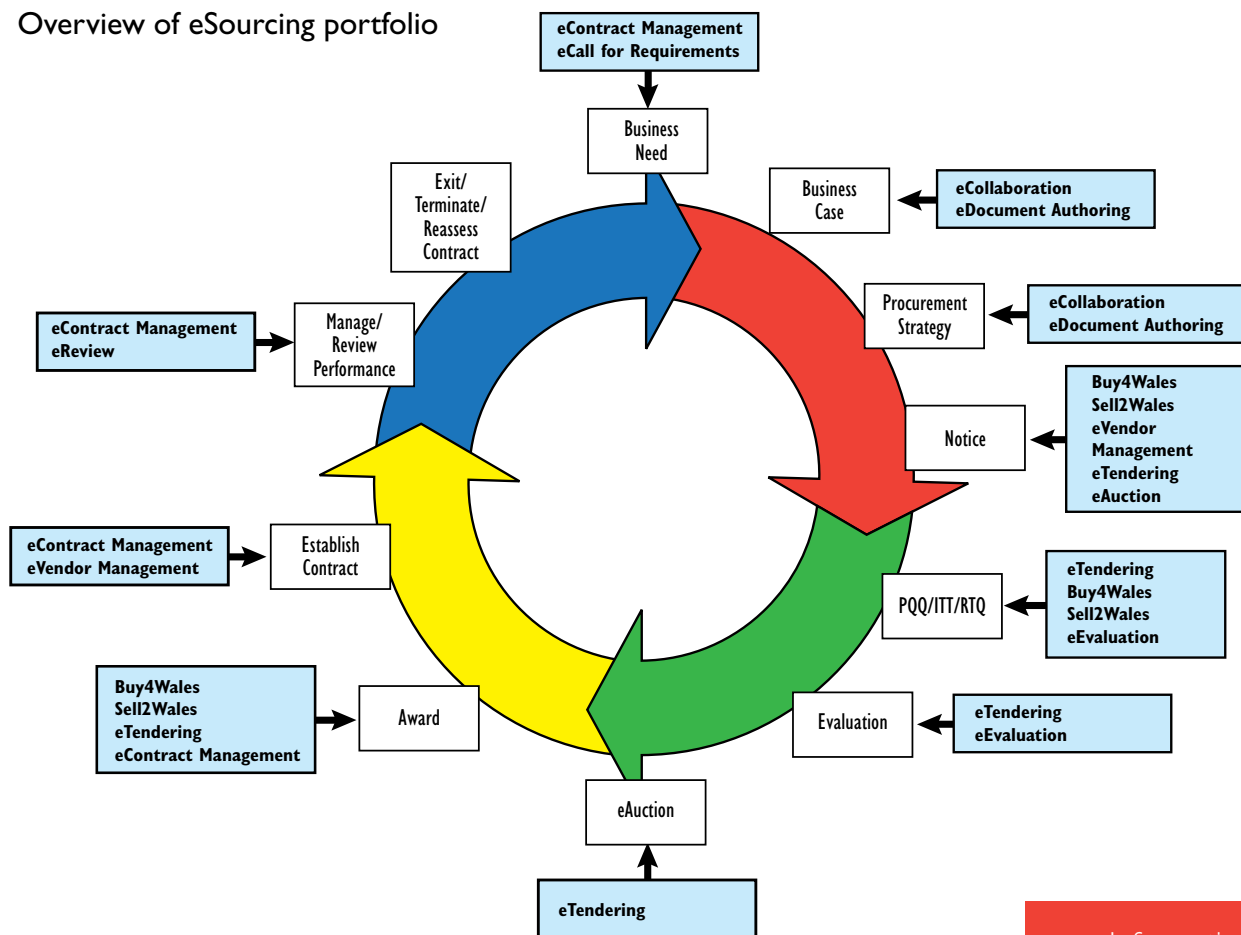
Overview of eSourcing portfolio

eContract Management
eCall for Requirements

Business Need

Business Case

eCollaboration
eDocument Authoring

Procurement Strategy

eCollaboration
eDocument Authoring

Notice

Buy4Wales
Sell2Wales
eVendor Management
eTendering
eAuction

PQQ/ITT/RTQ

eTendering
Buy4Wales
Sell2Wales
eEvaluation

Evaluation

eTendering
eEvaluation

eAuction

eTendering

Award

Buy4Wales
Sell2Wales
eTendering
eContract Management

Establish Contract

eContract Management
eVendor Management

Manage/ Review Performance

eContract Management
eReview

Exit/ Terminate/ Reassess Contract

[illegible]